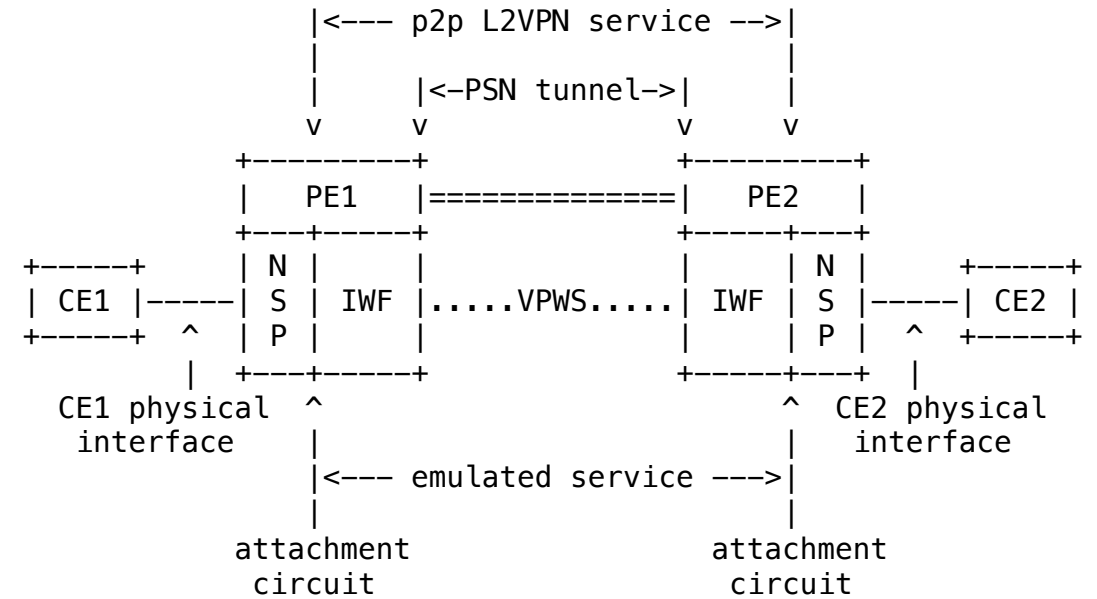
|<--- p2p L2VPN service -->|

|<-PSN tunnel->|

PE1

PE2

CE1

N
S
P

IWF

.....VPWS.....

IWF

N
S
P

CE2

CE1 physical interface

CE2 physical interface

|<--- emulated service --->|

attachment circuit

attachment circuit